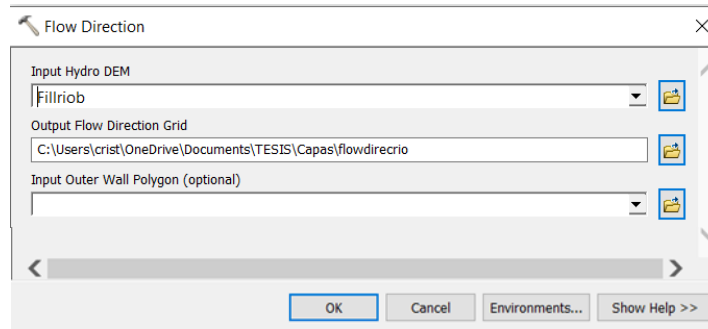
Flow Direction

Input Hydro DEM
Fillriob

Output Flow Direction Grid
C:\Users\crist\OneDrive\Documents\TESIS\Capas\flowdirecrio

Input Outer Wall Polygon (optional)

OK
Cancel
Environments...
Show Help >>